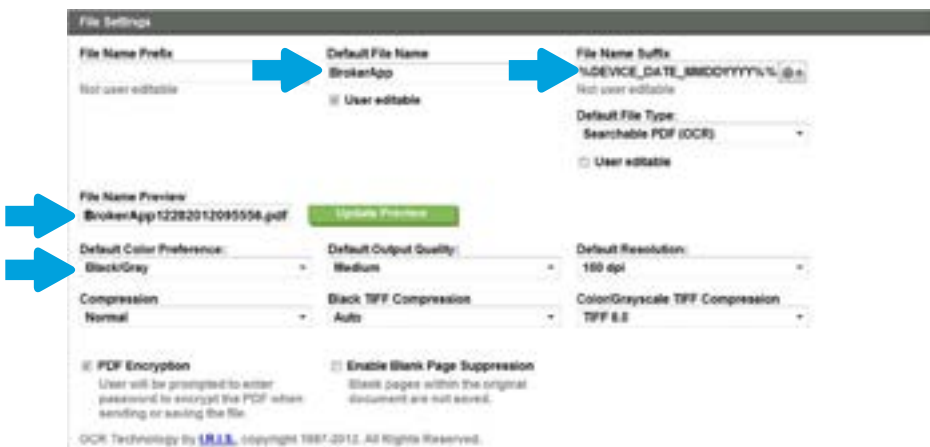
File Settings

File Name Prefix

Not user editable

Default File Name

BrokerApp

User editable

File Name Suffix

%DEVICE_DATE_MMDDYYYY%%

Not user editable

Default File Type:

Searchable PDF (OCR)

User editable

File Name Preview

BrokerApp12282012095556.pdf

Update Preview

Default Color Preference:

Black/Gray

Default Output Quality:

Medium

Default Resolution:

150 dpi

Compression

Normal

Black TIFF Compression

Auto

Color/Grayscale TIFF Compression

TIFF 6.0

PDF Encryption

User will be prompted to enter password to encrypt the PDF when sending or saving the file.

Enable Blank Page Suppression

Blank pages within the original document are not saved.

OCR Technology by I.R.I.S. copyright 1987-2012. All Rights Reserved.